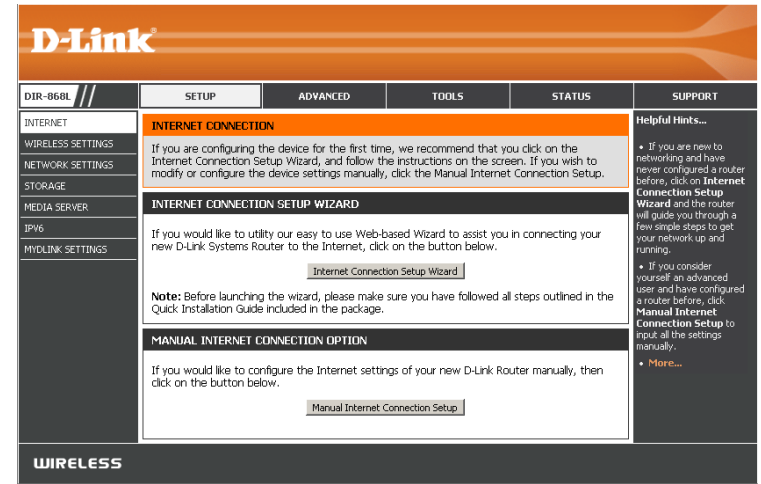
D-Link®

DIR-868L

SETUP | ADVANCED | TOOLS | STATUS | SUPPORT

INTERNET
WIRELESS SETTINGS
NETWORK SETTINGS
STORAGE
MEDIA SERVER
IPV6
MYDLINK SETTINGS

INTERNET CONNECTION

If you are configuring the device for the first time, we recommend that you click on the Internet Connection Setup Wizard, and follow the instructions on the screen. If you wish to modify or configure the device settings manually, click the Manual Internet Connection Setup.

INTERNET CONNECTION SETUP WIZARD

If you would like to utility our easy to use Web-based Wizard to assist you in connecting your new D-Link Systems Router to the Internet, click on the button below.

Internet Connection Setup Wizard

Note: Before launching the wizard, please make sure you have followed all steps outlined in the Quick Installation Guide included in the package.

MANUAL INTERNET CONNECTION OPTION

If you would like to configure the Internet settings of your new D-Link Router manually, then click on the button below.

Manual Internet Connection Setup

Helpful Hints...

• If you are new to networking and have never configured a router before, click on Internet Connection Setup Wizard and the router will guide you through a few simple steps to get your network up and running.

• If you consider yourself an advanced user and have configured a router before, click Manual Internet Connection Setup to input all the settings manually.

• More...

WIRELESS